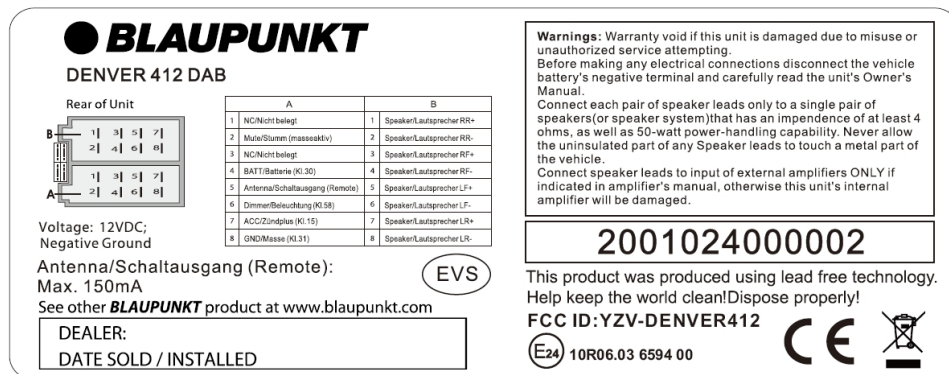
BLAUPUNKT

DENVER 412 DAB

Rear of Unit

B
1 3 5 7
2 4 6 8
A
1 3 5 7
2 4 6 8

| | A | | B |
|---|---|---|---|
| 1 | NC/Nicht belegt | 1 | Speaker/Lautsprecher RR+ |
| 2 | Mute/Stumm (masseaktiv) | 2 | Speaker/Lautsprecher RR- |
| 3 | NC/Nicht belegt | 3 | Speaker/Lautsprecher RF+ |
| 4 | BATT/Batterie (Kl.30) | 4 | Speaker/Lautsprecher RF- |
| 5 | Antenna/Schaltausgang (Remote) | 5 | Speaker/Lautsprecher LF+ |
| 6 | Dimmer/Beleuchtung (Kl.58) | 6 | Speaker/Lautsprecher LF- |
| 7 | ACC/Zündplus (Kl.15) | 7 | Speaker/Lautsprecher LR+ |
| 8 | GND/Masse (Kl.31) | 8 | Speaker/Lautsprecher LR- |

Voltage: 12VDC;
Negative Ground

Antenna/Schaltausgang (Remote):
Max. 150mA

EVS

See other BLAUPUNKT product at www.blaupunkt.com

DEALER:

DATE SOLD / INSTALLED

Warnings: Warranty void if this unit is damaged due to misuse or unauthorized service attempting.
Before making any electrical connections disconnect the vehicle battery's negative terminal and carefully read the unit's Owner's Manual.
Connect each pair of speaker leads only to a single pair of speakers(or speaker system)that has an impendence of at least 4 ohms, as well as 50-watt power-handling capability. Never allow the uninsulated part of any Speaker leads to touch a metal part of the vehicle.
Connect speaker leads to input of external amplifiers ONLY if indicated in amplifier's manual, otherwise this unit's internal amplifier will be damaged.

2001024000002

This product was produced using lead free technology.
Help keep the world clean!Dispose properly!

FCC ID:YZV-DENVER412

CE

E24 10R06.03 6594 00